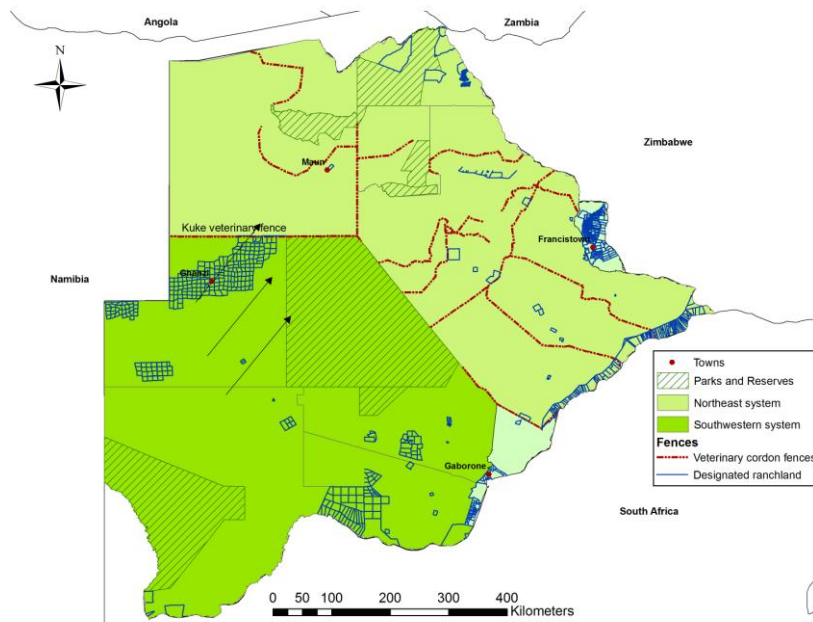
Angola

Zambia

N

Maun

Zimbabwe

Kuke veterinary fence

Francistown

Namibia

Ghanzi

Towns

Parks and Reserves

Northeast system

Southwestern system

Fences

Veterinary cordon fences

Designated ranchland

Gaborone

South Africa

0 50 100 200 300 400 Kilometers